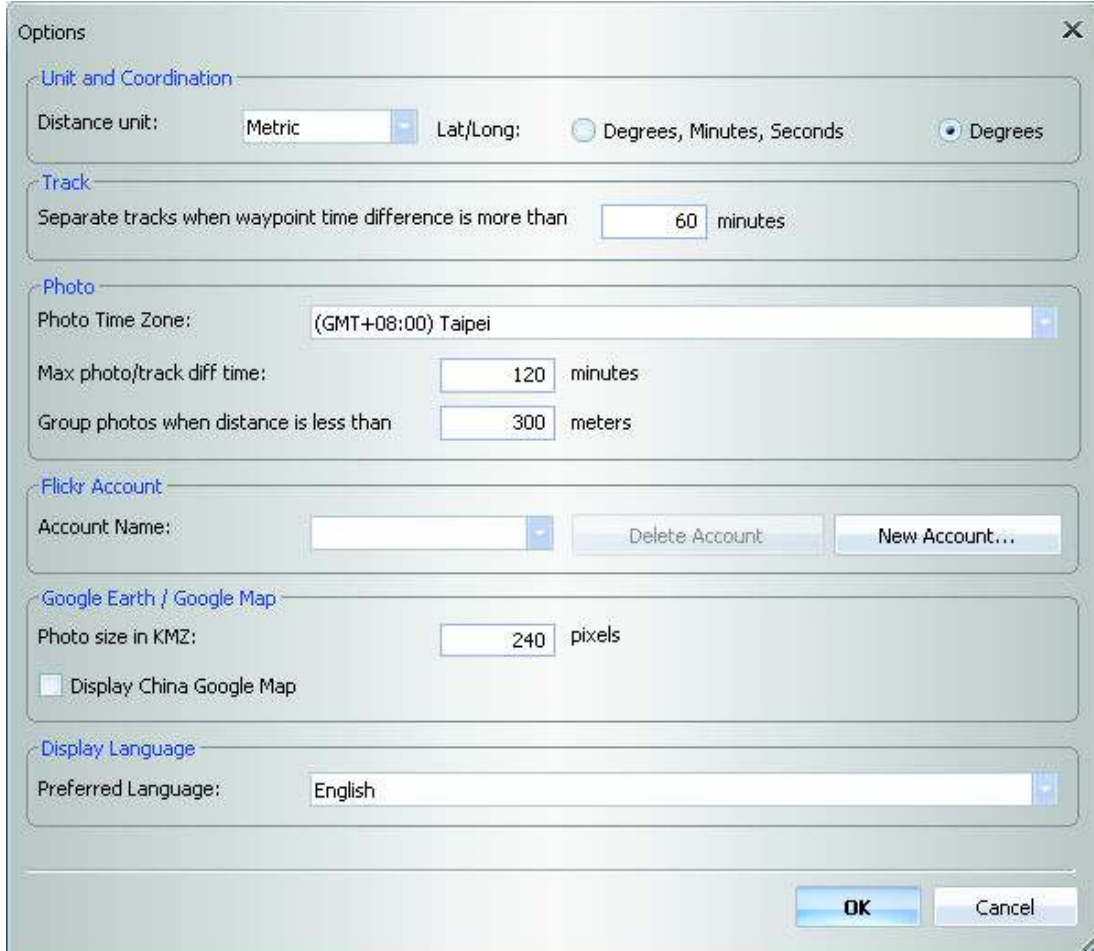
Options

Unit and Coordination

Distance unit: Metric Lat/Long: Degrees, Minutes, Seconds Degrees

Track

Separate tracks when waypoint time difference is more than 60 minutes

Photo

Photo Time Zone: (GMT+08:00) Taipei

Max photo/track diff time: 120 minutes

Group photos when distance is less than 300 meters

Flickr Account

Account Name: Delete Account New Account...

Google Earth / Google Map

Photo size in KMZ: 240 pixels

Display China Google Map

Display Language

Preferred Language: English

OK Cancel